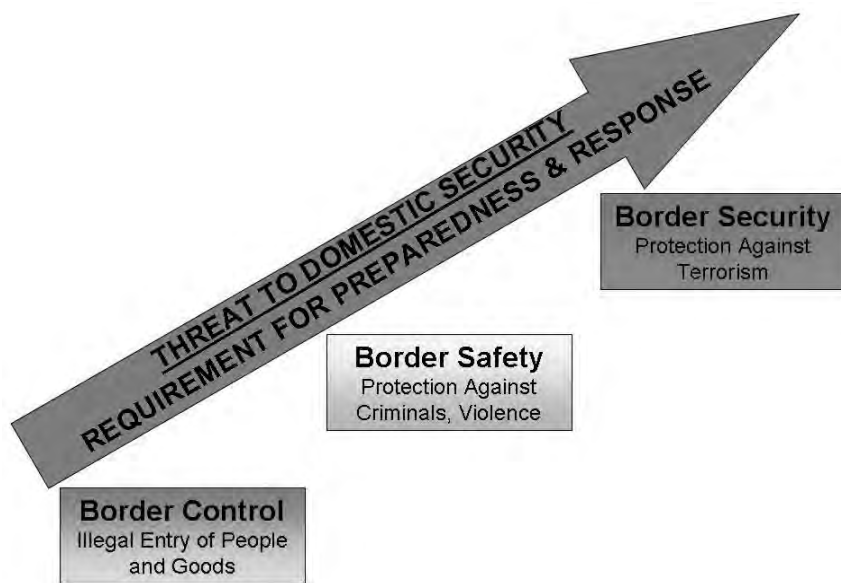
THREAT TO DOMESTIC SECURITY
REQUIREMENT FOR PREPAREDNESS & RESPONSE

Border Security
Protection Against Terrorism

Border Safety
Protection Against Criminals, Violence

Border Control
Illegal Entry of People and Goods